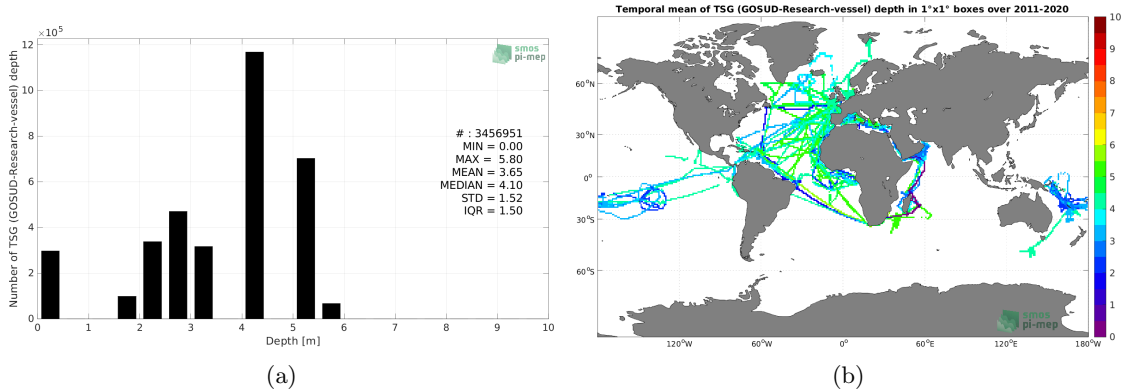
$\times 10^5$

smos
pi-mep

12
10
8
6
4
2
0

Number of TSG (GOSUD-Research-vessel) depth

# : 3456951
MIN = 0.00
MAX = 5.80
MEAN = 3.65
MEDIAN = 4.10
STD = 1.52
IQR = 1.50

0 1 2 3 4 5 6 7 8 9 10
Depth [m]

(a)

Temporal mean of TSG (GOSUD-Research-vessel) depth in 1°x1° boxes over 2011-2020

60°N
30°N
0°
30°S
60°S

120°W 60°W 0° 60°E 120°E 180°W

10
9
8
7
6
5
4
3
2
1
0

smos
pi-mep

(b)